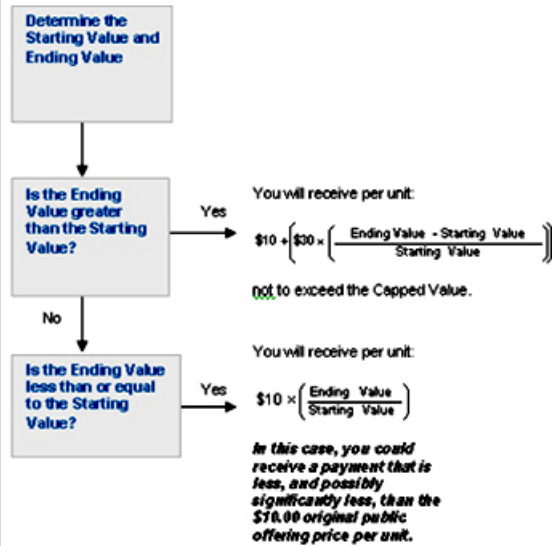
Determine the Starting Value and Ending Value

Is the Ending Value greater than the Starting Value?

Yes

You will receive per unit:

$\$10 + \left[\$30 \times \left(\frac{\text{Ending Value} - \text{Starting Value}}{\text{Starting Value}}\right)\right]$

not to exceed the Capped Value.

No

Is the Ending Value less than or equal to the Starting Value?

Yes

You will receive per unit:

$\$10 \times \left(\frac{\text{Ending Value}}{\text{Starting Value}}\right)$

In this case, you could receive a payment that is less, and possibly significantly less, than the $10.00 original public offering price per unit.